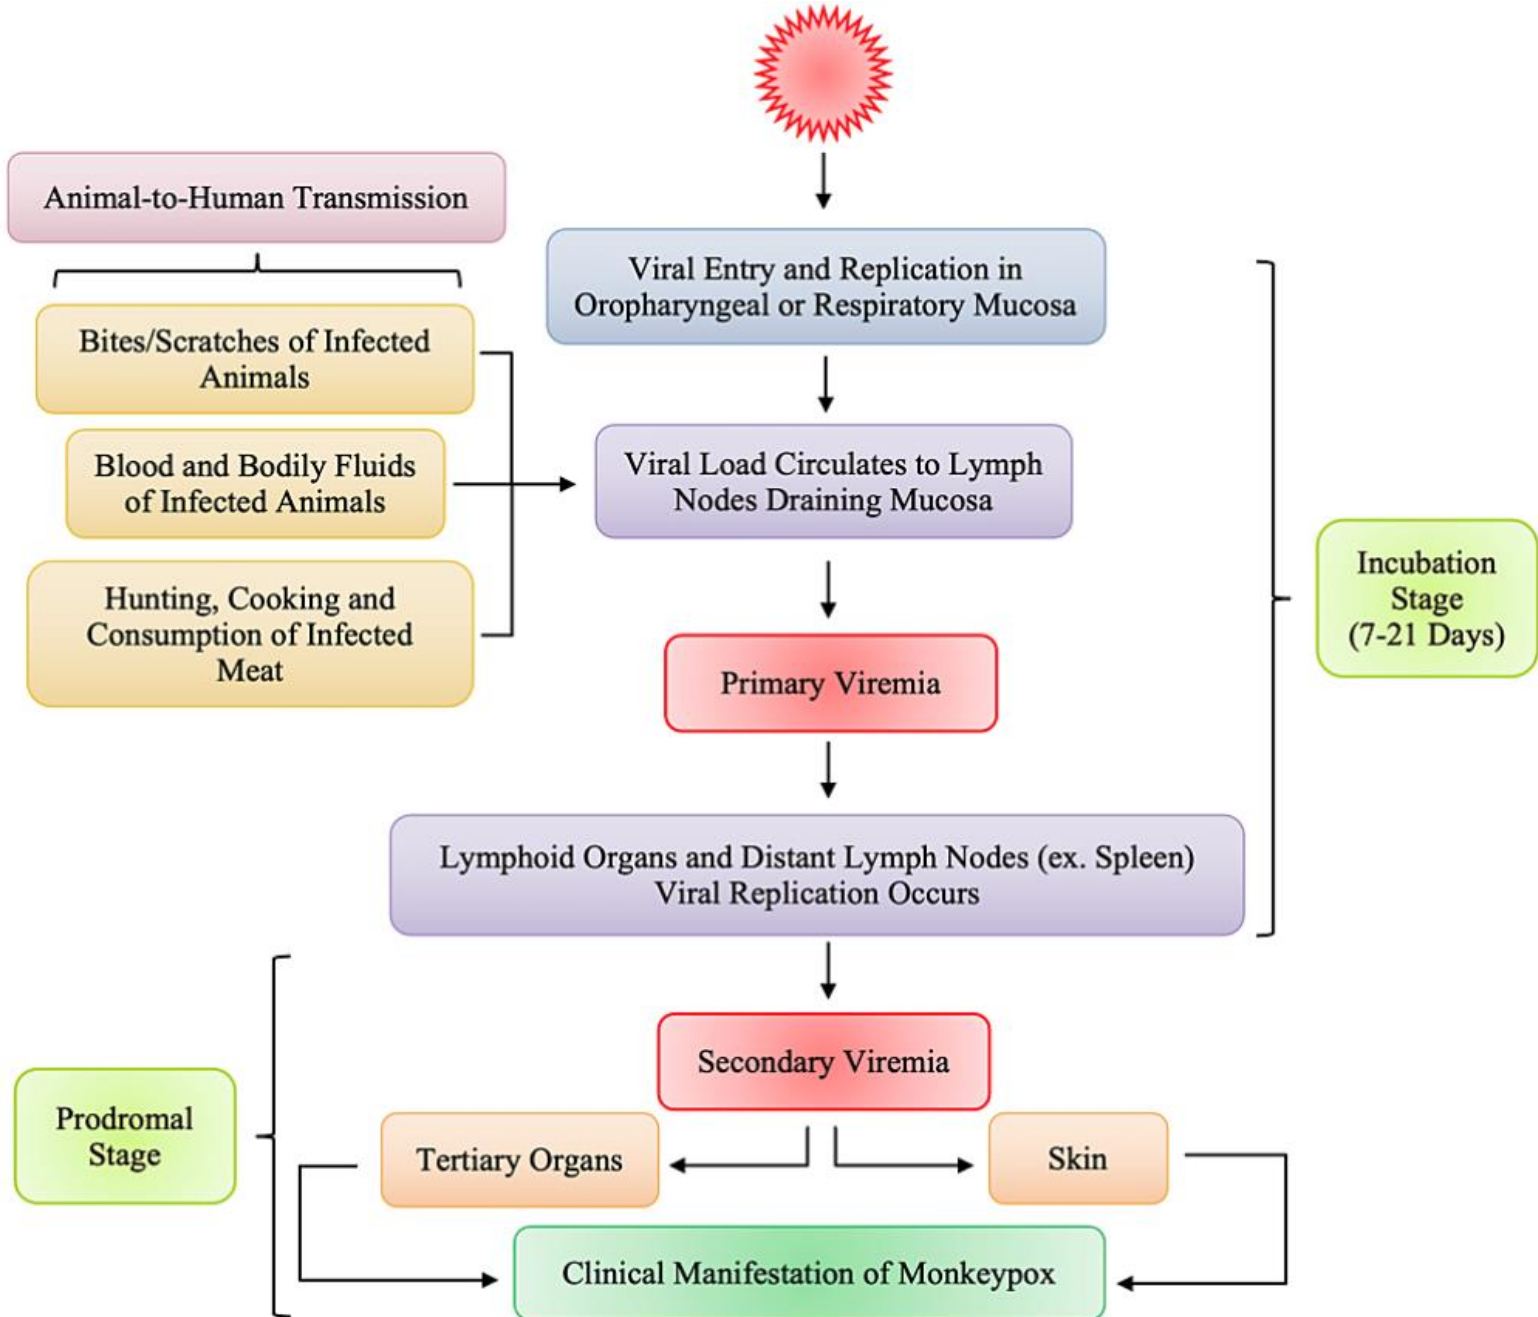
Animal-to-Human Transmission

Bites/Scratches of Infected Animals

Blood and Bodily Fluids of Infected Animals

Hunting, Cooking and Consumption of Infected Meat

Viral Entry and Replication in Oropharyngeal or Respiratory Mucosa

Viral Load Circulates to Lymph Nodes Draining Mucosa

Primary Viremia

Lymphoid Organs and Distant Lymph Nodes (ex. Spleen) Viral Replication Occurs

Incubation Stage (7-21 Days)

Secondary Viremia

Prodromal Stage

Tertiary Organs

Skin

Clinical Manifestation of Monkeypox